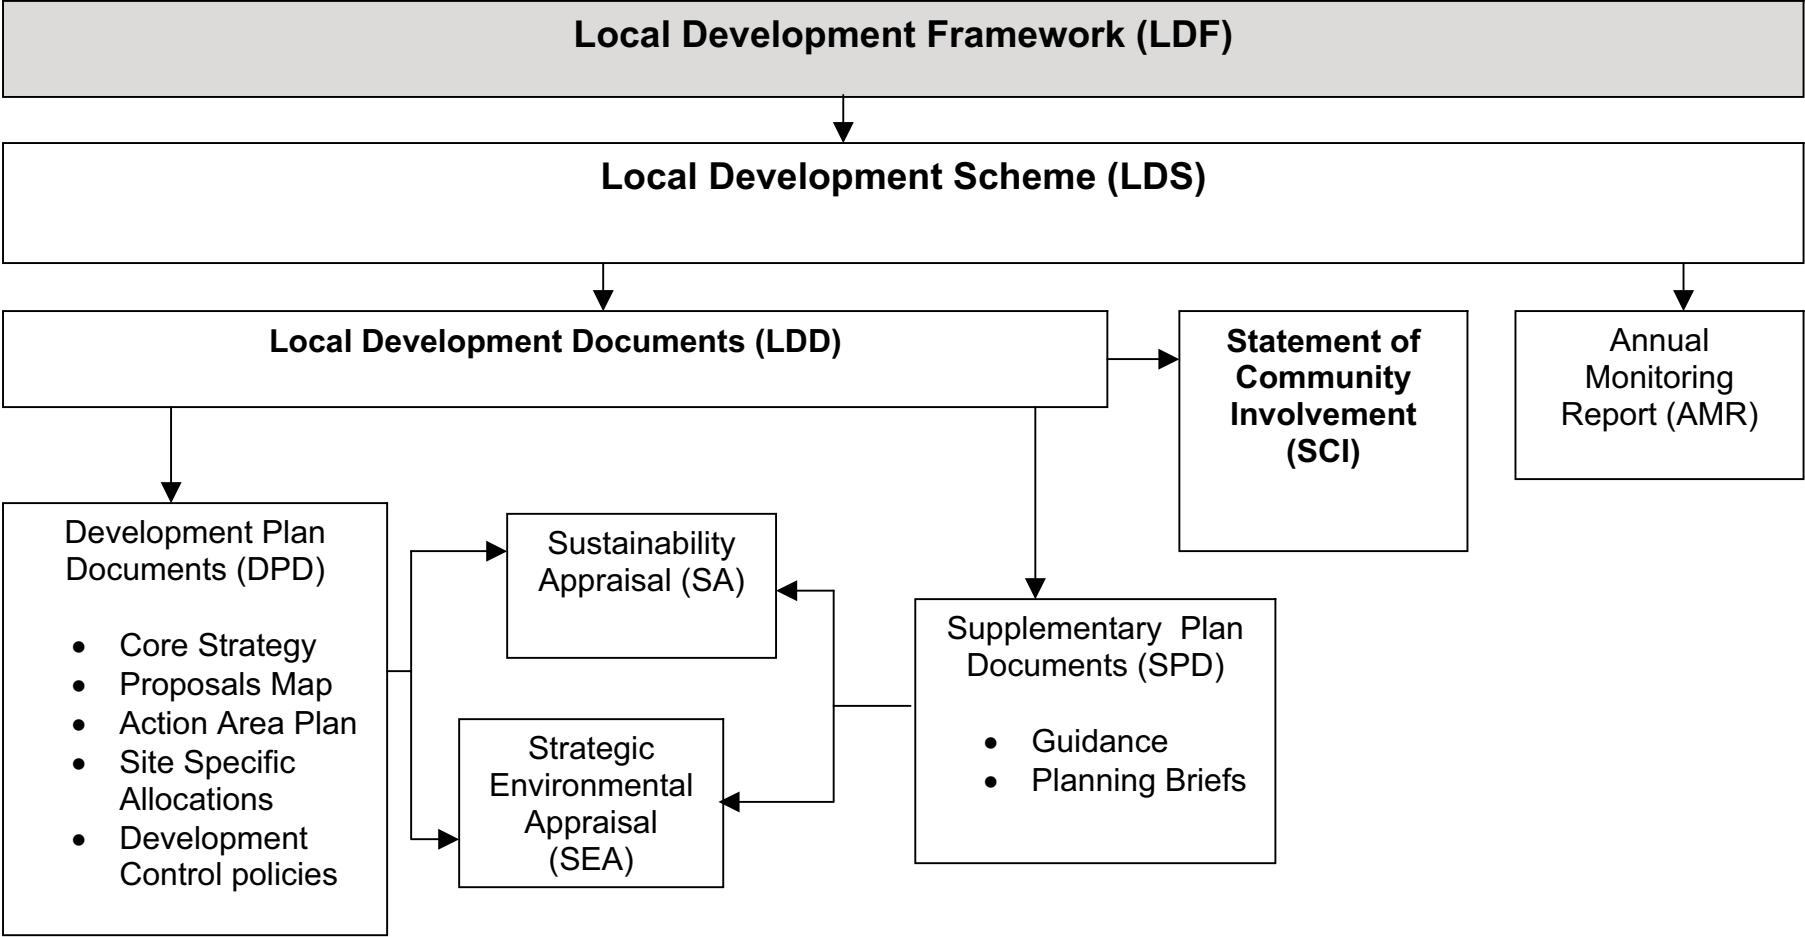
Local Development Framework (LDF)

Local Development Scheme (LDS)

Local Development Documents (LDD)

Statement of Community Involvement (SCI)

Annual Monitoring Report (AMR)

Development Plan Documents (DPD)

- Core Strategy
- Proposals Map
- Action Area Plan
- Site Specific Allocations
- Development Control policies

Sustainability Appraisal (SA)

Strategic Environmental Appraisal (SEA)

Supplementary Plan Documents (SPD)

- Guidance
- Planning Briefs